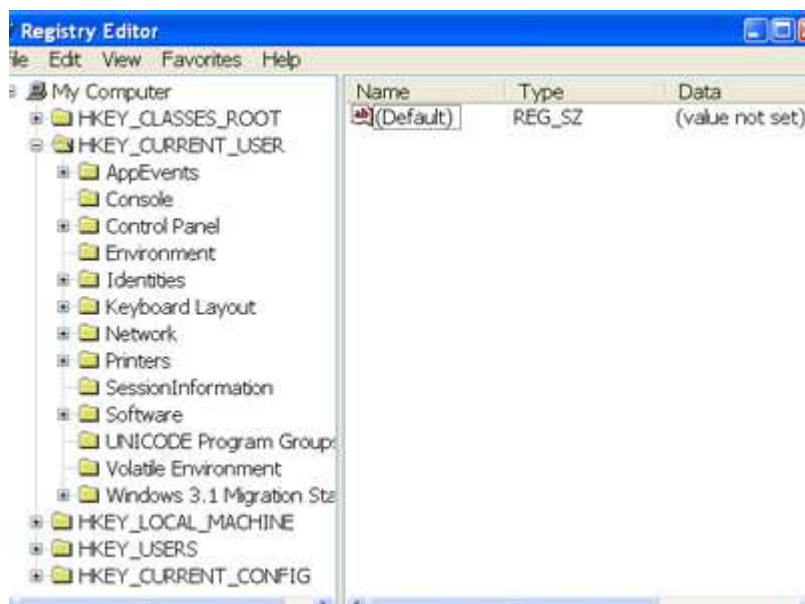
Registry Editor

le Edit View Favorites Help

My Computer
HKEY_CLASSES_ROOT
HKEY_CURRENT_USER
AppEvents
Console
Control Panel
Environment
Identities
Keyboard Layout
Network
Printers
SessionInformation
Software
UNICODE Program Group
Volatile Environment
Windows 3.1 Migration Sta
HKEY_LOCAL_MACHINE
HKEY_USERS
HKEY_CURRENT_CONFIG

| Name | Type | Data |
|---|---|---|
| (Default) | REG_SZ | (value not set) |